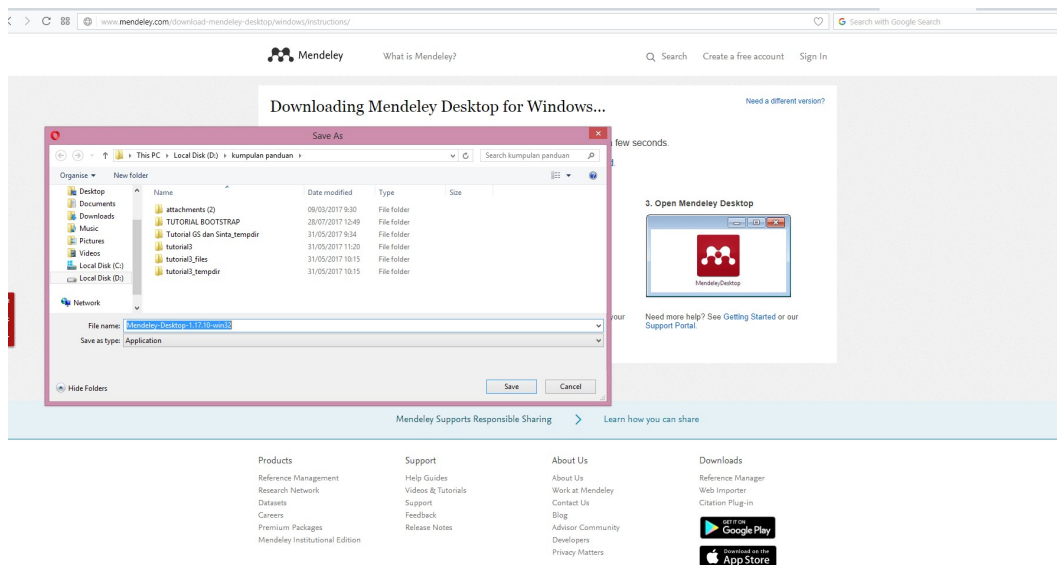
www.mendeley.com/download-mendeley-desktop/windows/instructions/

Search with Google Search

Mendeley What is Mendeley? Search Create a free account Sign In

Downloading Mendeley Desktop for Windows...

Need a different version?

Save As

This PC › Local Disk (D:) › kumpulan panduan ›

Search kumpulan panduan

Organise ▾ New folder

Desktop
Documents
Downloads
Music
Pictures
Videos
Local Disk (C:)
Local Disk (D:)
Network

| Name | Date modified | Type | Size |
|---|---|---|---|
| attachments (2) | 09/03/2017 9:30 | File folder | |
| TUTORIAL BOOTSTRAP | 28/07/2017 12:49 | File folder | |
| Tutorial GS dan Sinta_tempdir | 31/05/2017 9:34 | File folder | |
| tutorial3 | 31/05/2017 11:20 | File folder | |
| tutorial3_files | 31/05/2017 10:15 | File folder | |
| tutorial3_tempdir | 31/05/2017 10:15 | File folder | |

File name: Mendeley-Desktop-1.17.10-win32
Save as type: Application

Hide Folders

Save Cancel

few seconds.

3. Open Mendeley Desktop

MendeleyDesktop

your

Need more help? See Getting Started or our Support Portal.

Mendeley Supports Responsible Sharing › Learn how you can share

Products
Reference Management
Research Network
Datasets
Careers
Premium Packages
Mendeley Institutional Edition

Support
Help Guides
Videos & Tutorials
Support
Feedback
Release Notes

About Us
About Us
Work at Mendeley
Contact Us
Blog
Advisor Community
Developers
Privacy Matters

Downloads
Reference Manager
Web Importer
Citation Plug-in

GET IT ON Google Play
Download on the App Store